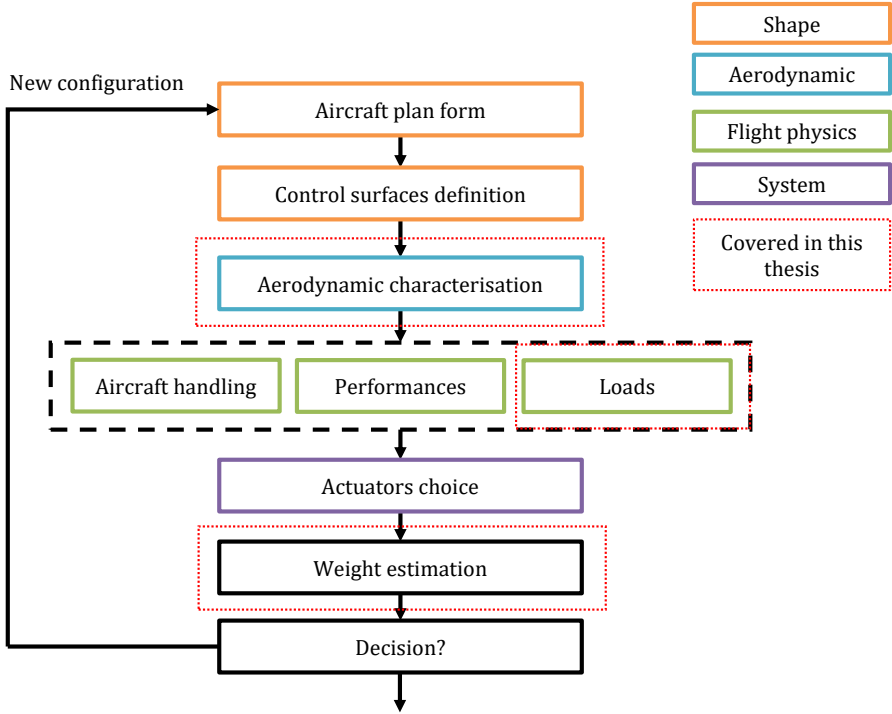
Shape

Aerodynamic

Flight physics

System

Covered in this thesis

New configuration

Aircraft plan form

Control surfaces definition

Aerodynamic characterisation

Aircraft handling

Performances

Loads

Actuators choice

Weight estimation

Decision?